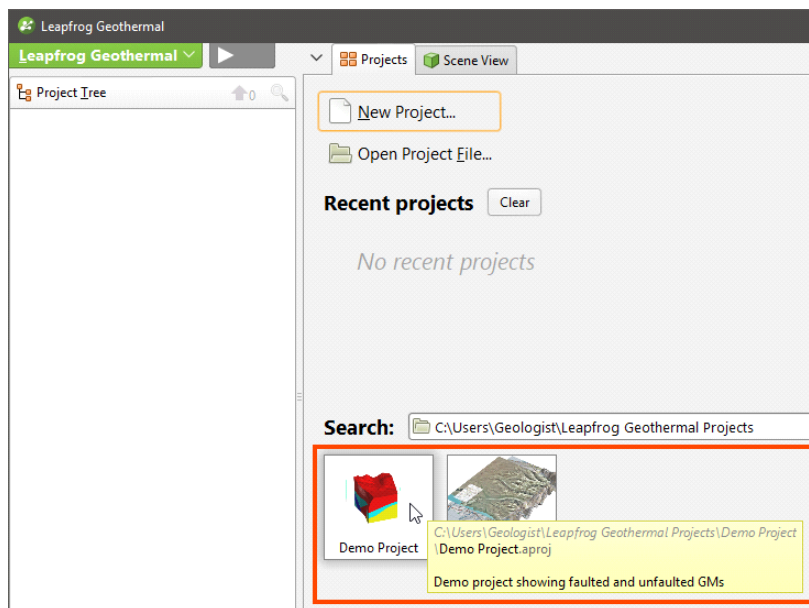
Leapfrog Geothermal

Leapfrog Geothermal

Project Tree

0

Projects

Scene View

New Project...

Open Project File...

Recent projects

Clear

No recent projects

Search:

C:\Users\Geologist\Leapfrog Geothermal Projects

Demo Project

C:\Users\Geologist\Leapfrog Geothermal Projects\Demo Project\Demo Project.aproj

Demo project showing faulted and unfaulted GMs